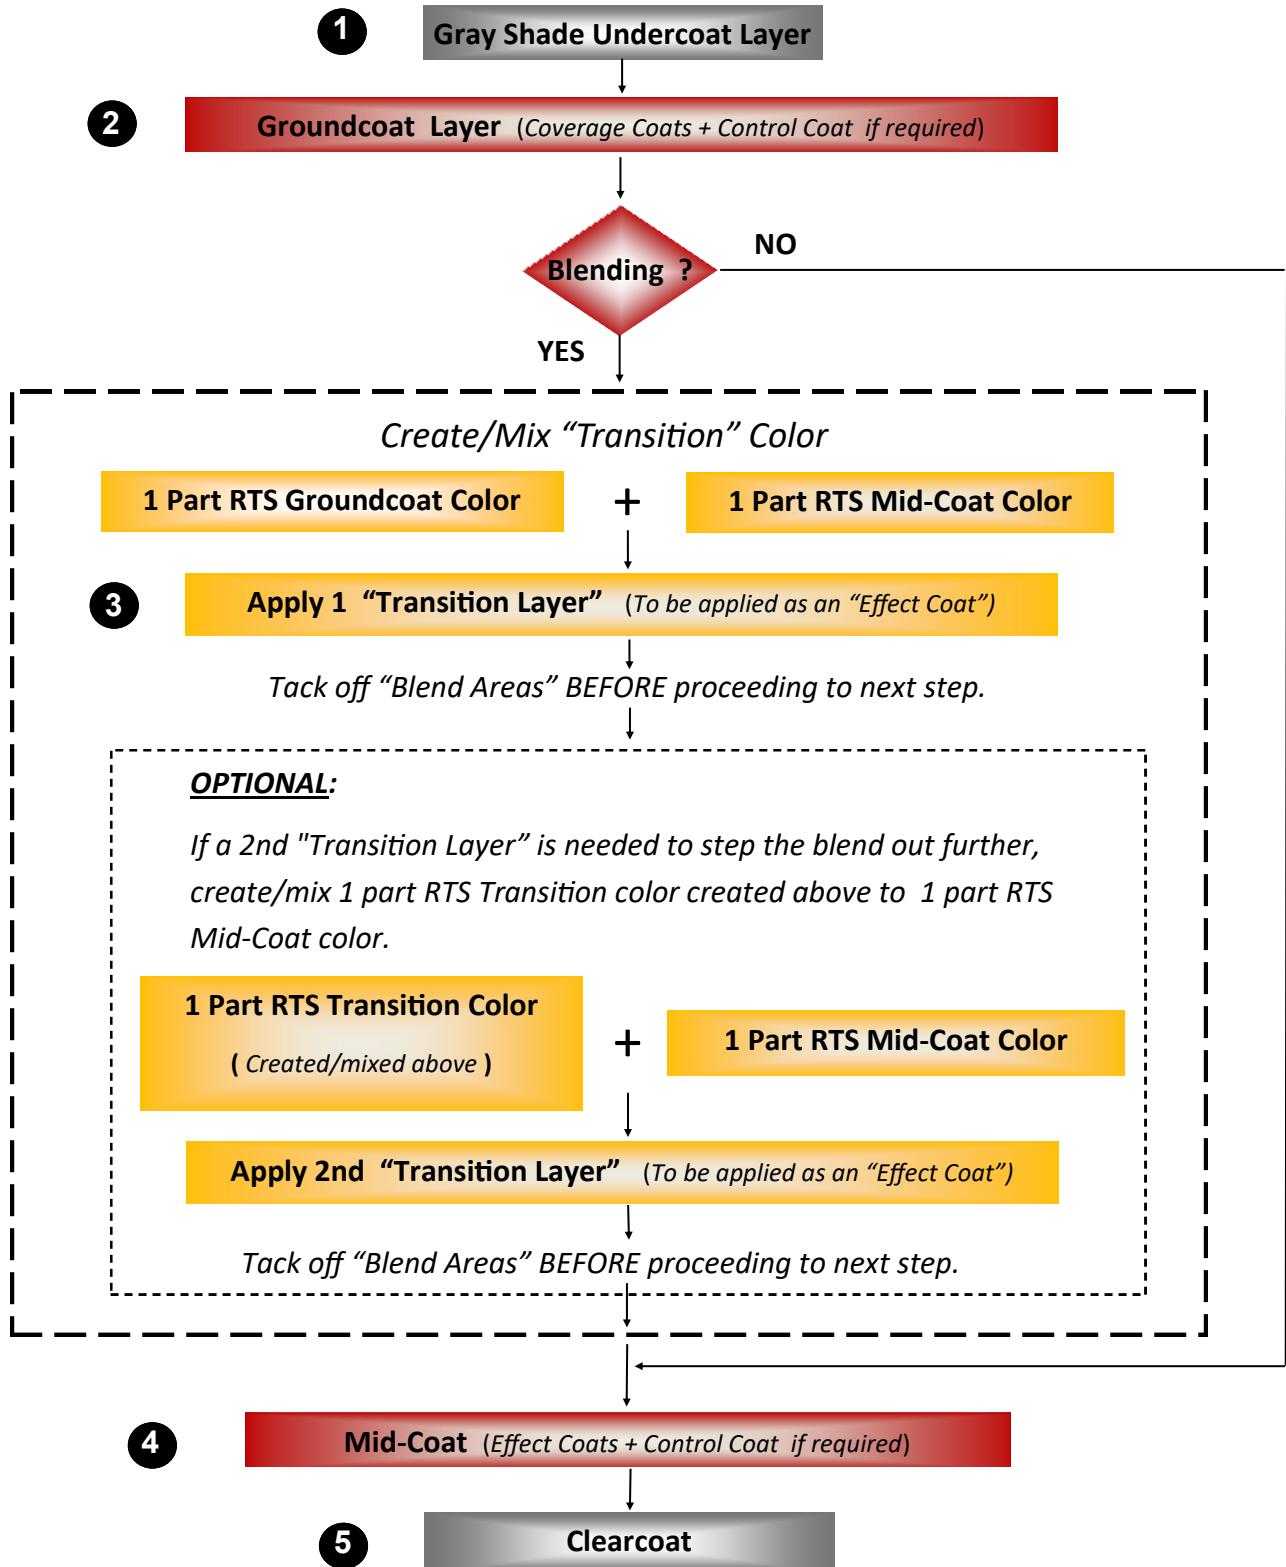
1 Gray Shade Undercoat Layer

2 Groundcoat Layer (Coverage Coats + Control Coat if required)

Blending ?

NO

YES

Create/Mix “Transition” Color

1 Part RTS Groundcoat Color + 1 Part RTS Mid-Coat Color

3 Apply 1 “Transition Layer” (To be applied as an “Effect Coat”)

Tack off “Blend Areas” BEFORE proceeding to next step.

OPTIONAL:

If a 2nd "Transition Layer” is needed to step the blend out further, create/mix 1 part RTS Transition color created above to 1 part RTS Mid-Coat color.

1 Part RTS Transition Color ( Created/mixed above ) + 1 Part RTS Mid-Coat Color

Apply 2nd “Transition Layer” (To be applied as an “Effect Coat”)

Tack off “Blend Areas” BEFORE proceeding to next step.

4 Mid-Coat (Effect Coats + Control Coat if required)

5 Clearcoat